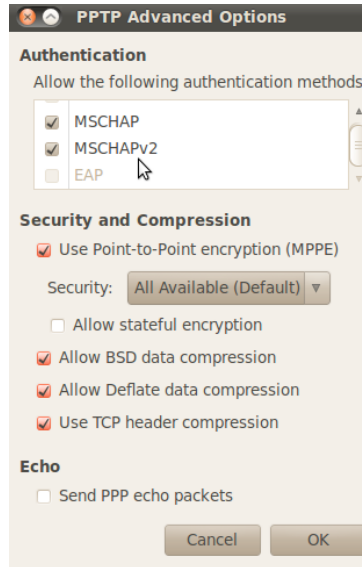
PPTP Advanced Options

Authentication

Allow the following authentication methods

MSCHAP

MSCHAPv2

EAP

Security and Compression

Use Point-to-Point encryption (MPPE)

Security: All Available (Default)

Allow stateful encryption

Allow BSD data compression

Allow Deflate data compression

Use TCP header compression

Echo

Send PPP echo packets

Cancel

OK